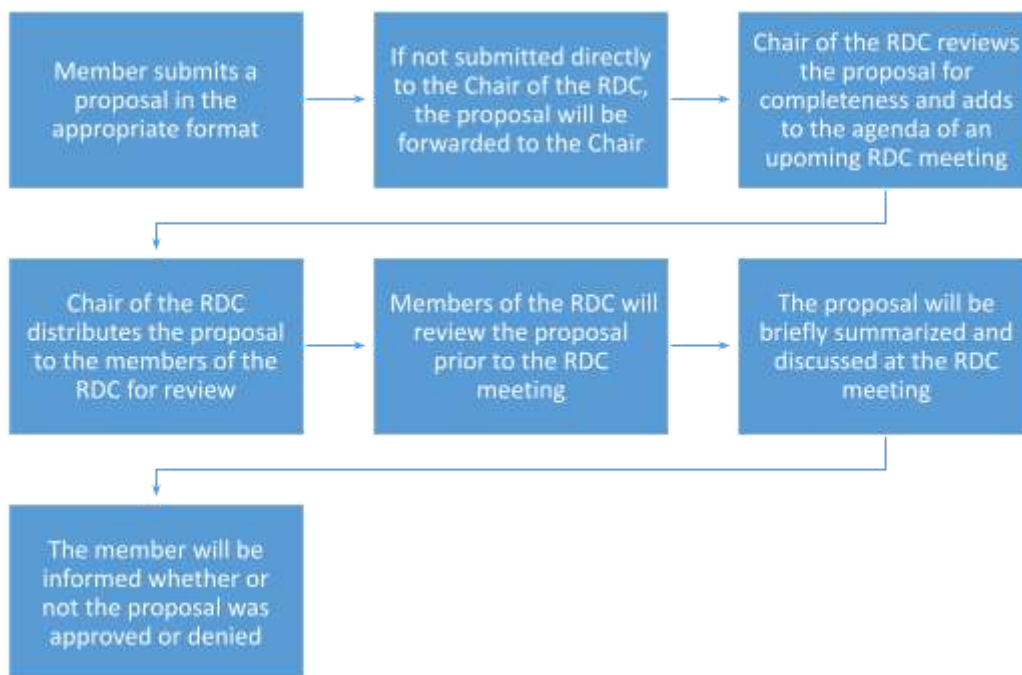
Member submits a proposal in the appropriate format

If not submitted directly to the Chair of the RDC, the proposal will be forwarded to the Chair

Chair of the RDC reviews the proposal for completeness and adds to the agenda of an upcoming RDC meeting

Chair of the RDC distributes the proposal to the members of the RDC for review

Members of the RDC will review the proposal prior to the RDC meeting

The proposal will be briefly summarized and discussed at the RDC meeting

The member will be informed whether or not the proposal was approved or denied